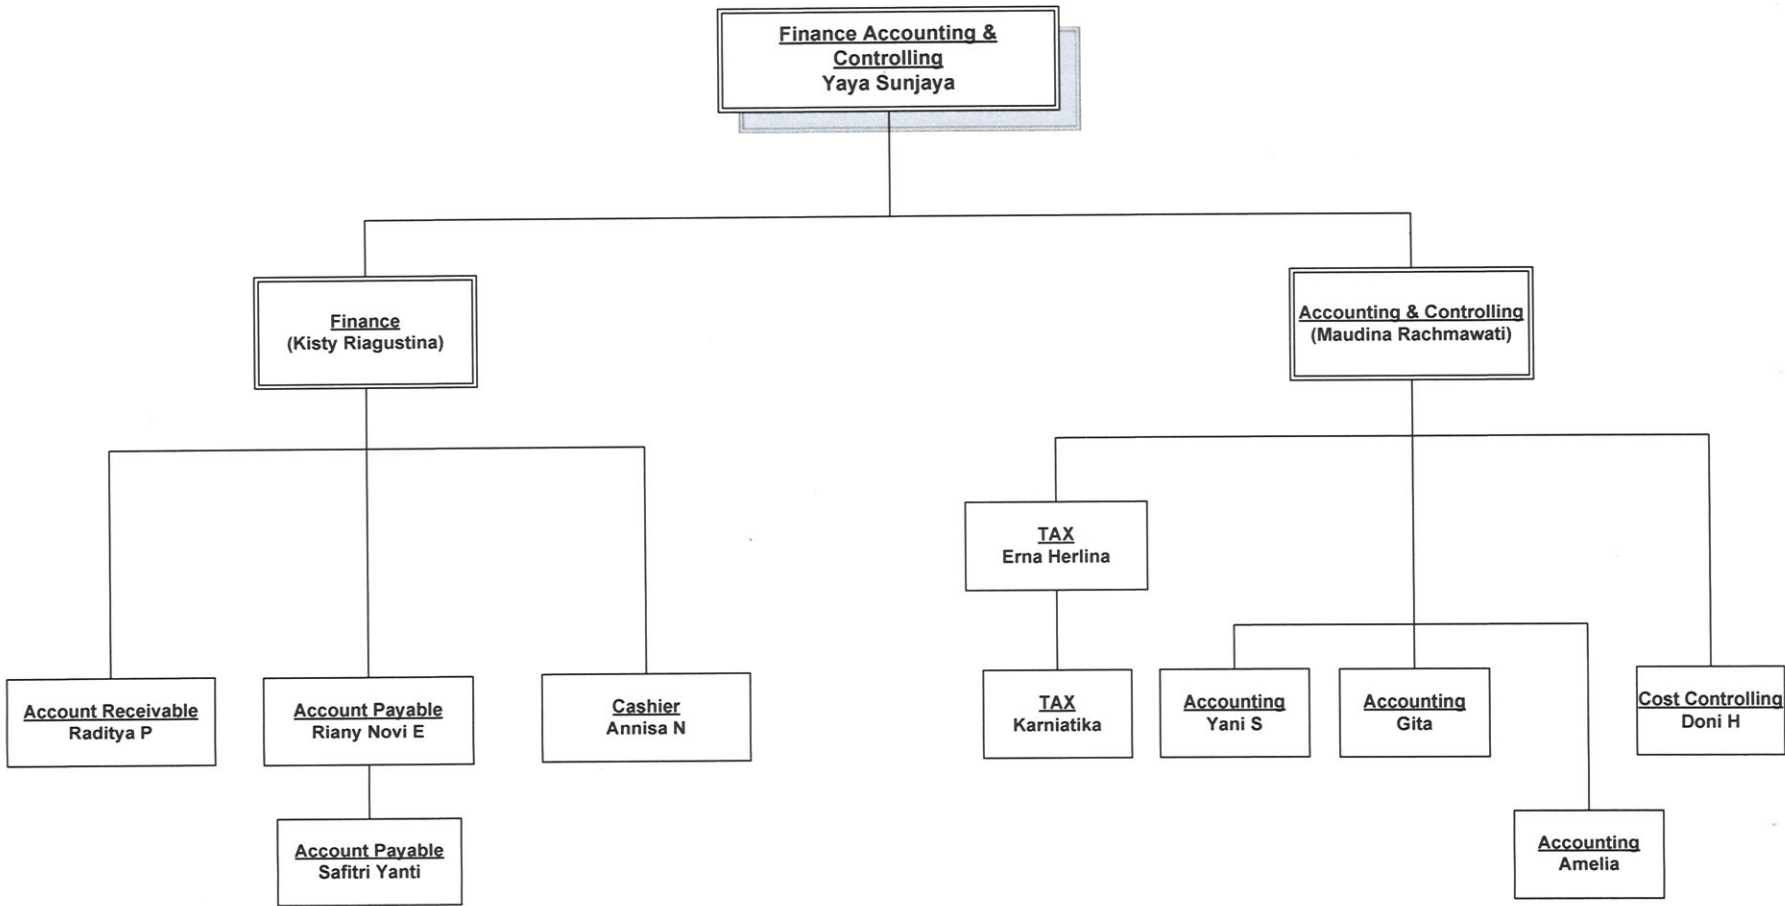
Finance Accounting & Controlling
Yaya Sunjaya

Finance
(Kisty Riagustina)

Accounting & Controlling
(Maudina Rachmawati)

TAX
Erna Herlina

Account Receivable
Raditya P

Account Payable
Riany Novi E

Cashier
Annisa N

TAX
Karniatika

Accounting
Yani S

Accounting
Gita

Cost Controlling
Doni H

Account Payable
Safitri Yanti

Accounting
Amelia